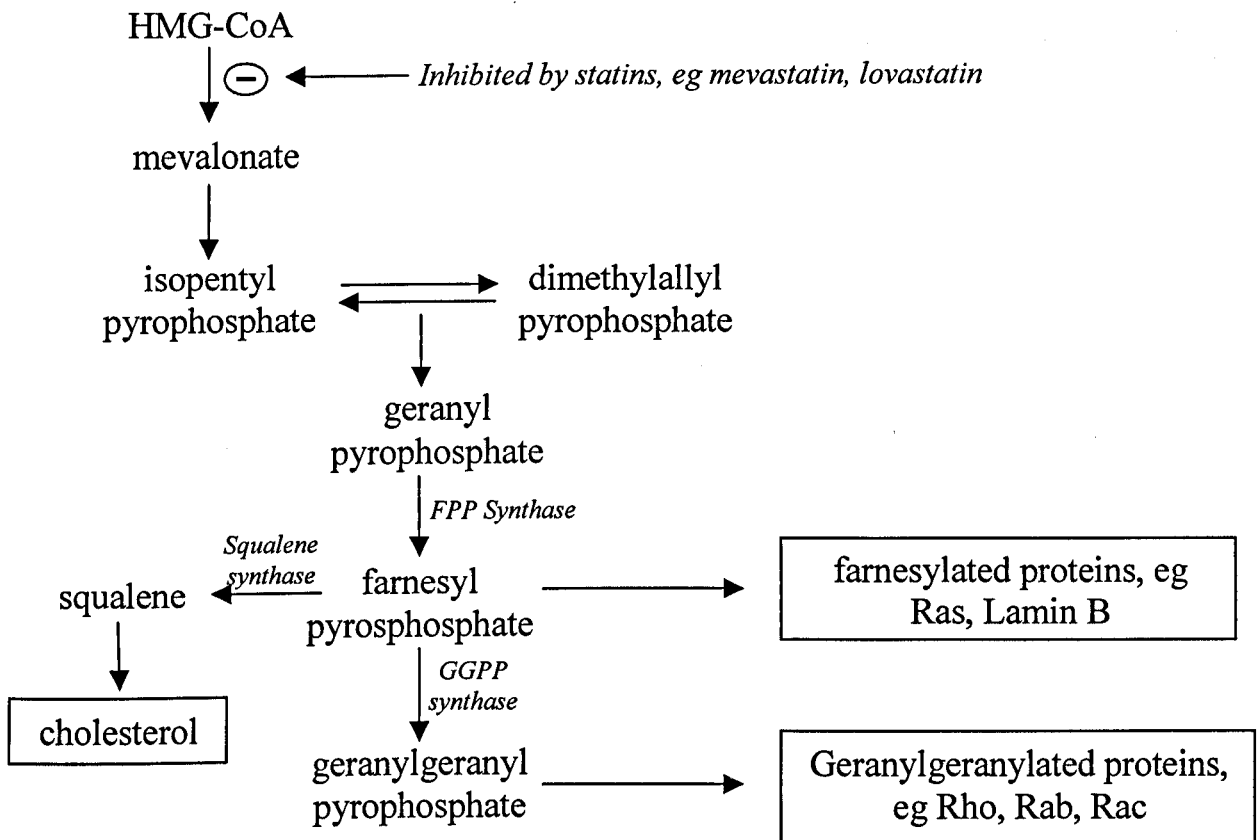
HMG-CoA

$\ominus$

Inhibited by statins, eg mevastatin, lovastatin

mevalonate

isopentyl pyrophosphate

dimethylallyl pyrophosphate

geranyl pyrophosphate

FPP Synthase

Squalene synthase

squalene

farnesyl pyrosphosphate

farnesylated proteins, eg Ras, Lamin B

GGPP synthase

cholesterol

geranylgeranyl pyrophosphate

Geranylgeranylated proteins, eg Rho, Rab, Rac